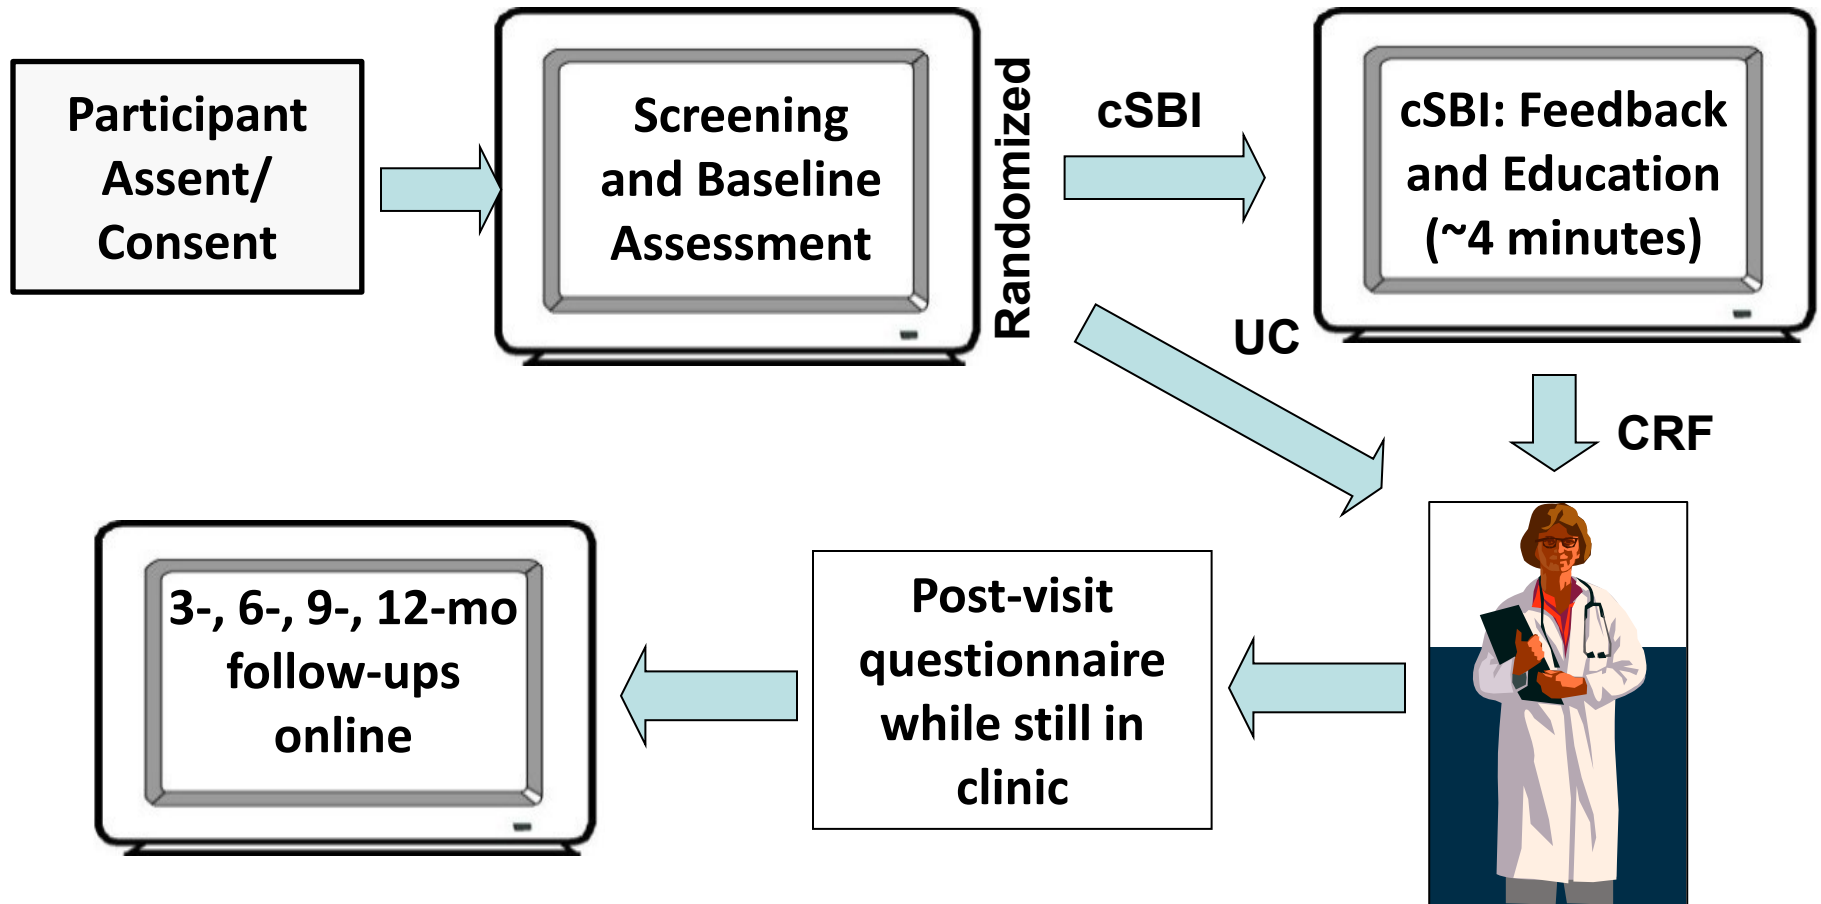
Participant Assent/ Consent

Screening and Baseline Assessment

Randomized

cSBI

cSBI: Feedback and Education (~4 minutes)

UC

CRF

3-, 6-, 9-, 12-mo follow-ups online

Post-visit questionnaire while still in clinic